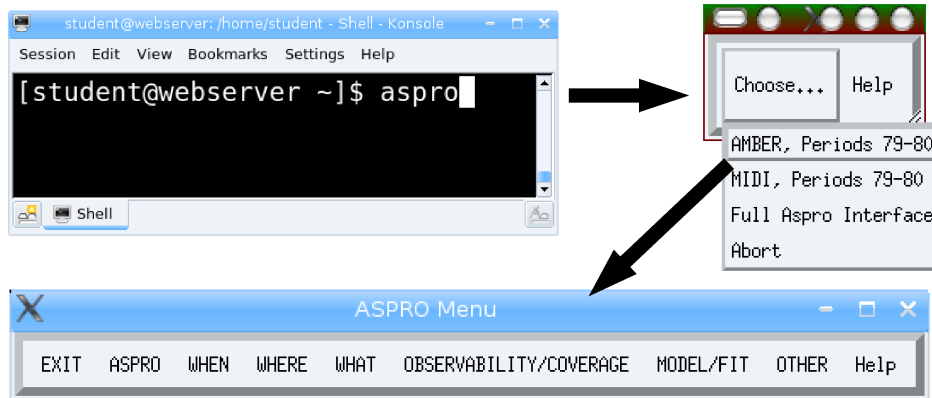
student@webserver: /home/student - Shell - Konsole

Session Edit View Bookmarks Settings Help

[student@webserver ~]$ aspro

Shell

Choose... Help

AMBER, Periods 79-80

MIDI, Periods 79-80

Full Aspro Interface

Abort

ASPRO Menu

EXIT ASPRO WHEN WHERE WHAT OBSERVABILITY/COVERAGE MODEL/FIT OTHER Help